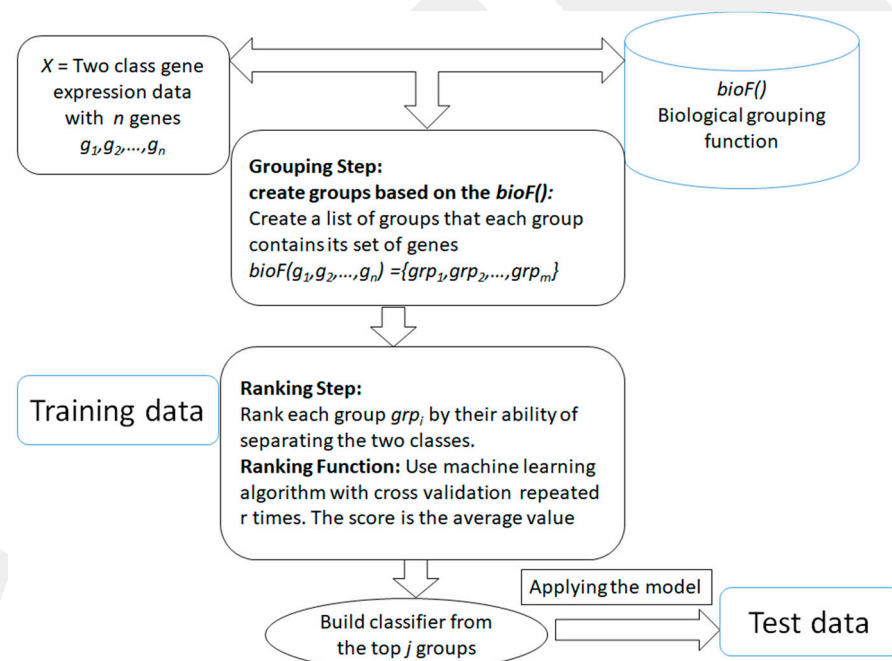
$X$ = Two class gene expression data with $n$ genes $g_1, g_2, \ldots, g_n$

bioF()
Biological grouping function

**Grouping Step:**
**create groups based on the bioF():**
Create a list of groups that each group contains its set of genes
$bioF(g_1, g_2, \ldots, g_n) = \{grp_1, grp_2, \ldots, grp_m\}$

Training data

**Ranking Step:**
Rank each group $grp_i$ by their ability of separating the two classes.
**Ranking Function:** Use machine learning algorithm with cross validation repeated r times. The score is the average value

Applying the model

Build classifier from the top $j$ groups

Test data